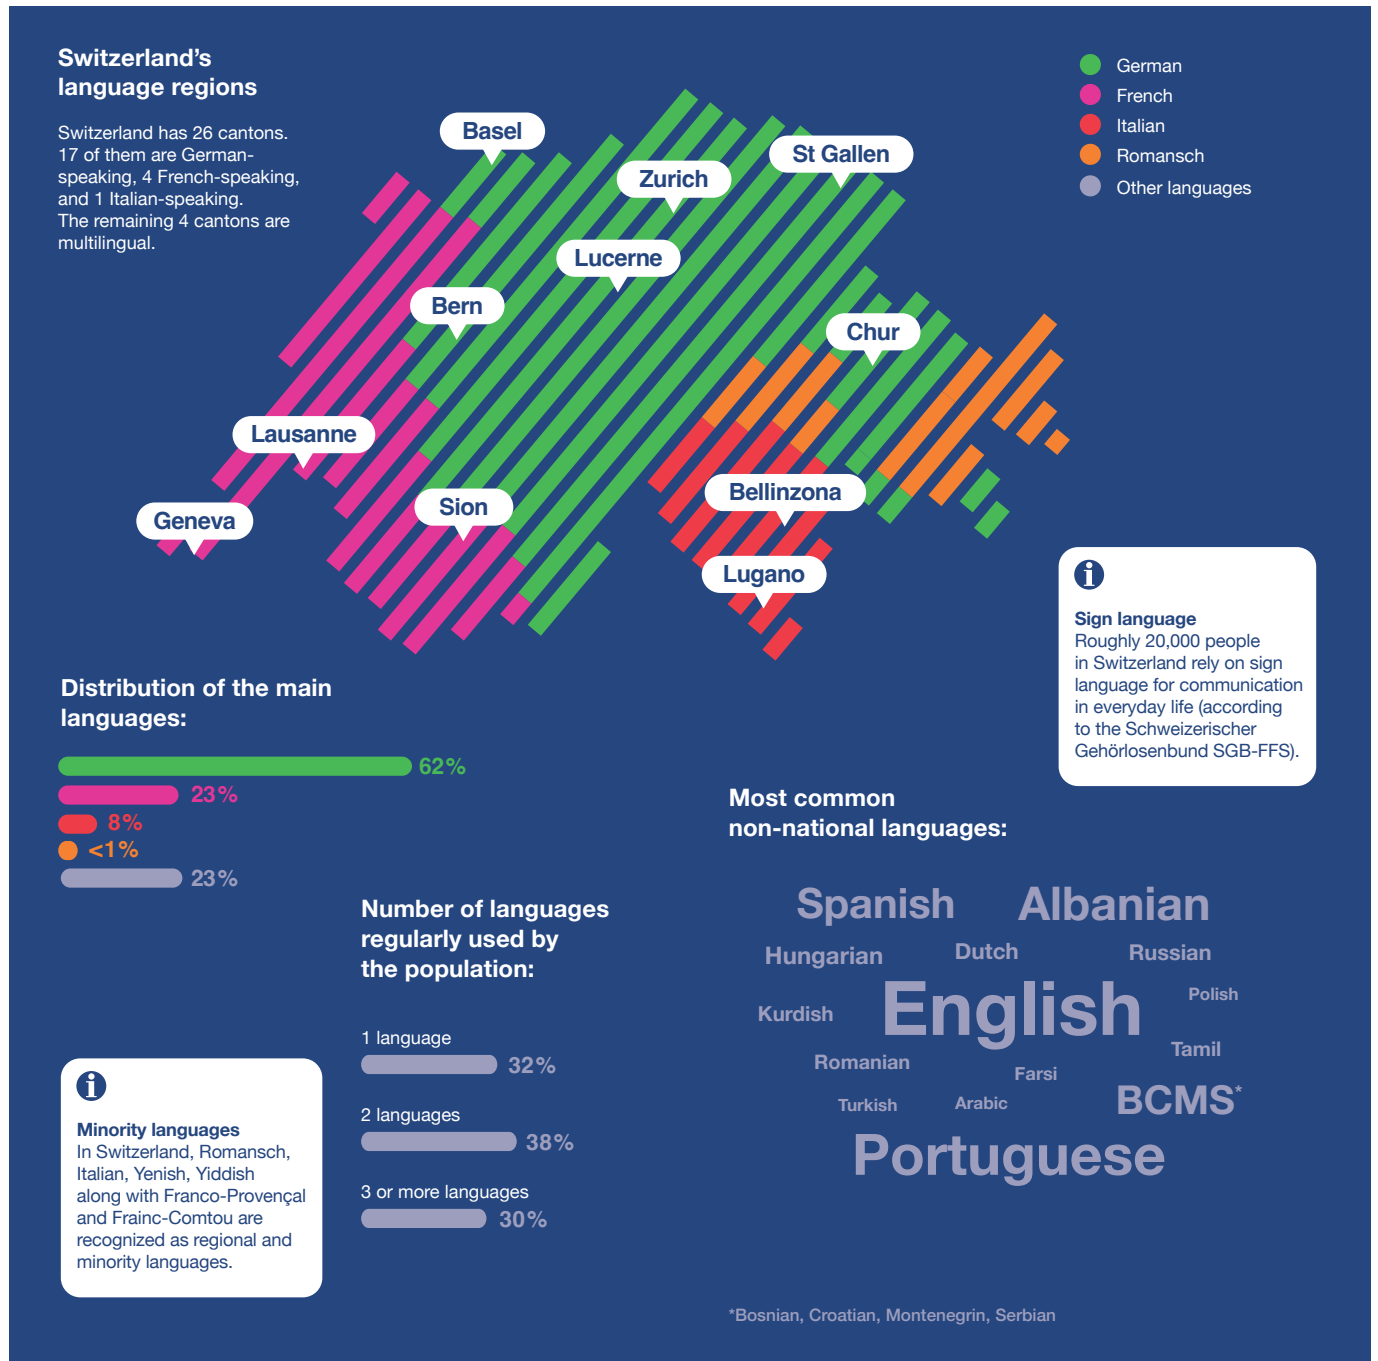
Switzerland's language regions

Switzerland has 26 cantons. 17 of them are German-speaking, 4 French-speaking, and 1 Italian-speaking. The remaining 4 cantons are multilingual.

German
French
Italian
Romansch
Other languages

Basel
Zurich
St Gallen
Lucerne
Bern
Chur
Lausanne
Geneva
Sion
Bellinzona
Lugano

Sign language
Roughly 20,000 people in Switzerland rely on sign language for communication in everyday life (according to the Schweizerischer Gehörlosenbund SGB-FFS).

Distribution of the main languages:

62%
23%
8%
<1%
23%

Number of languages regularly used by the population:

1 language
32%
2 languages
38%
3 or more languages
30%

Most common non-national languages:

Spanish
Albanian
Hungarian
Dutch
Russian
Kurdish
English
Polish
Romanian
Tamil
Farsi
Turkish
Arabic
BCMS*
Portuguese

Minority languages
In Switzerland, Romansch, Italian, Yenish, Yiddish along with Franco-Provençal and Frainc-Comtou are recognized as regional and minority languages.

*Bosnian, Croatian, Montenegrin, Serbian